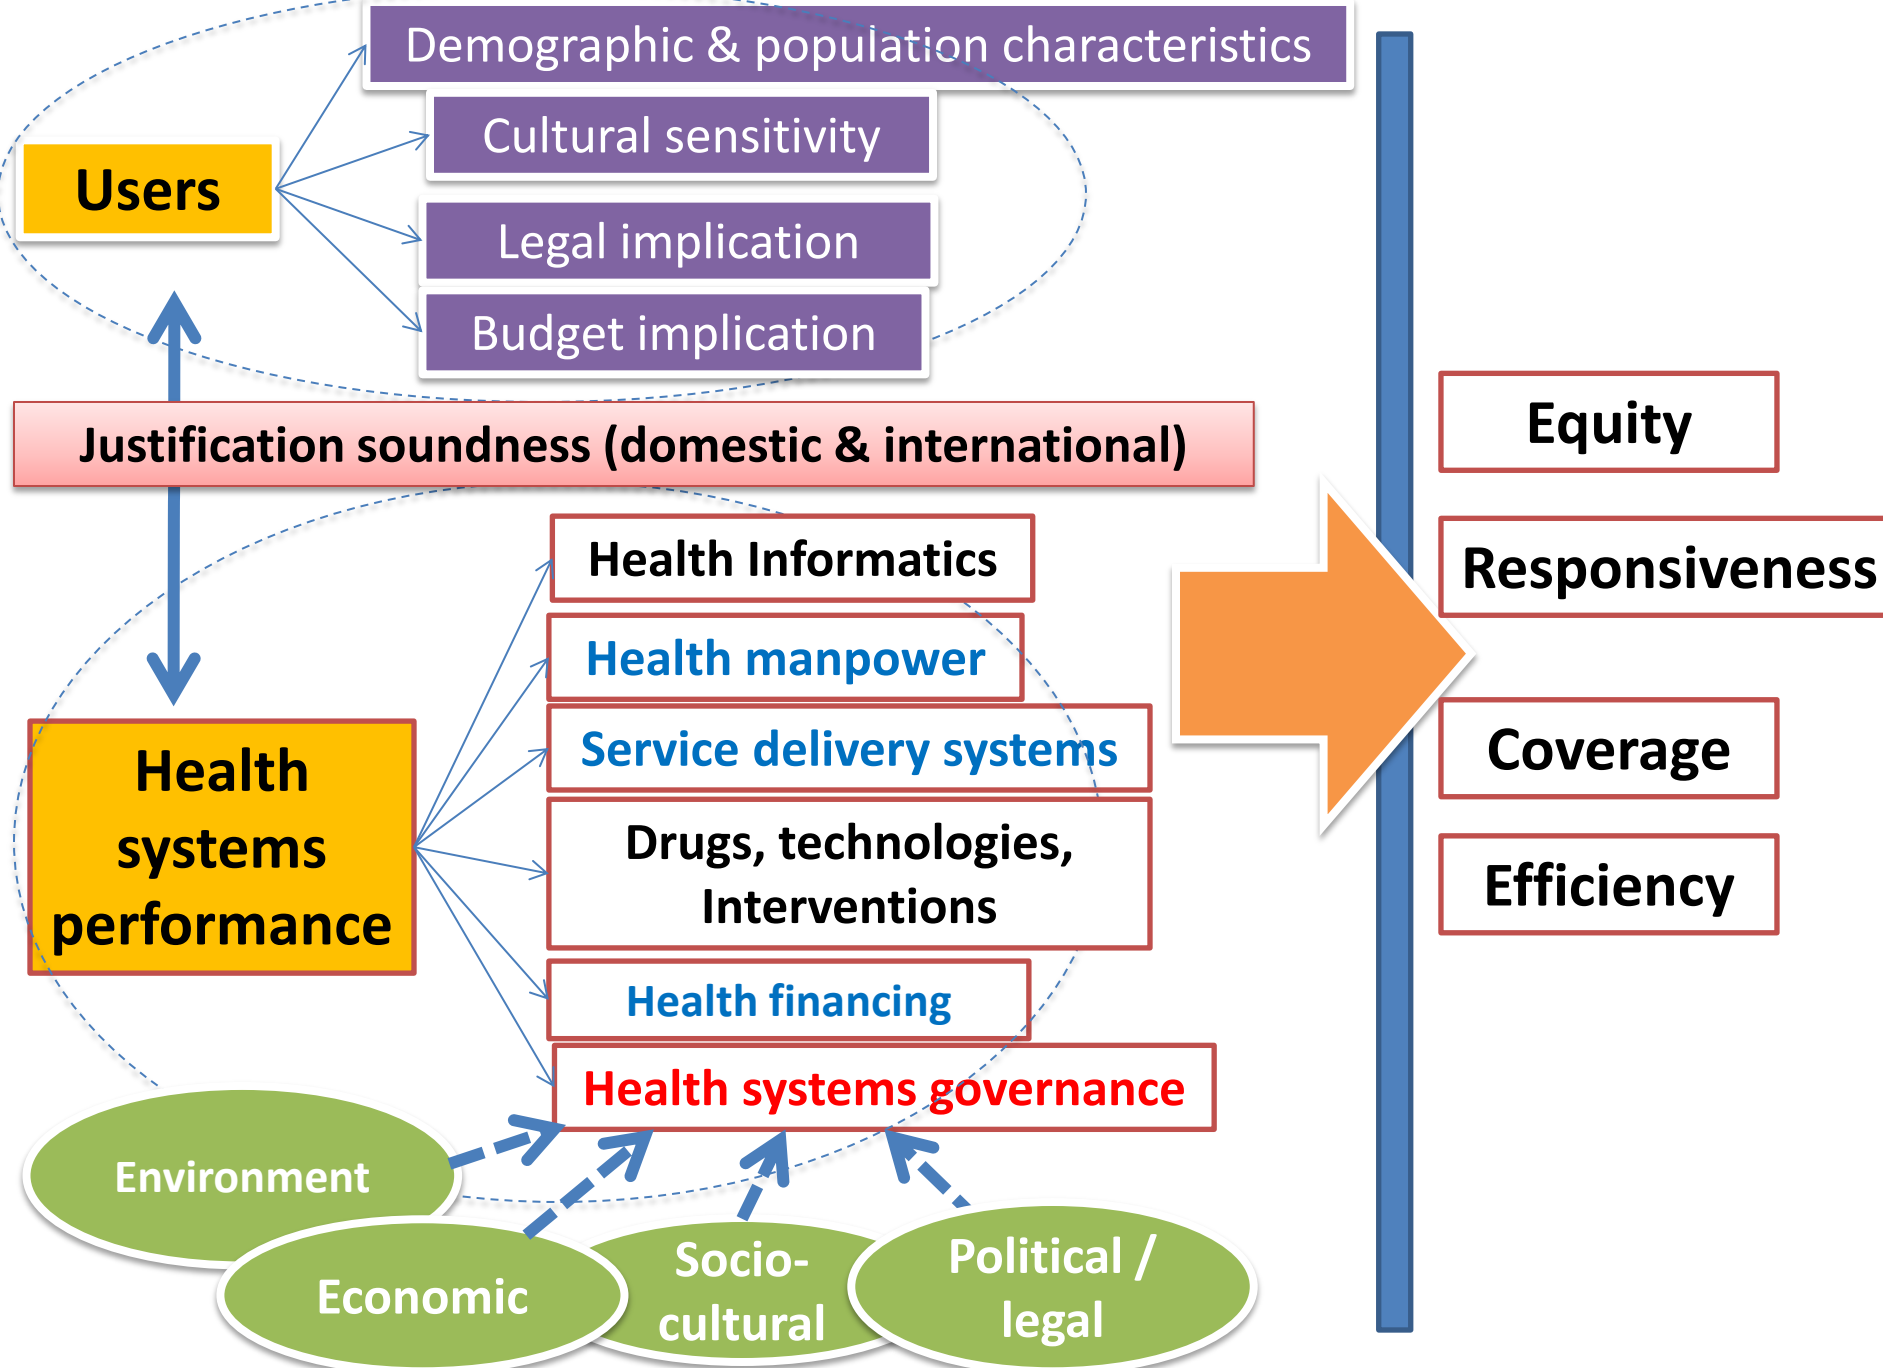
Users

Demographic & population characteristics

Cultural sensitivity

Legal implication

Budget implication

Justification soundness (domestic & international)

Health systems performance

Health Informatics

Health manpower

Service delivery systems

Drugs, technologies, Interventions

Health financing

Health systems governance

Environment

Economic

Socio-cultural

Political / legal

Equity

Responsiveness

Coverage

Efficiency